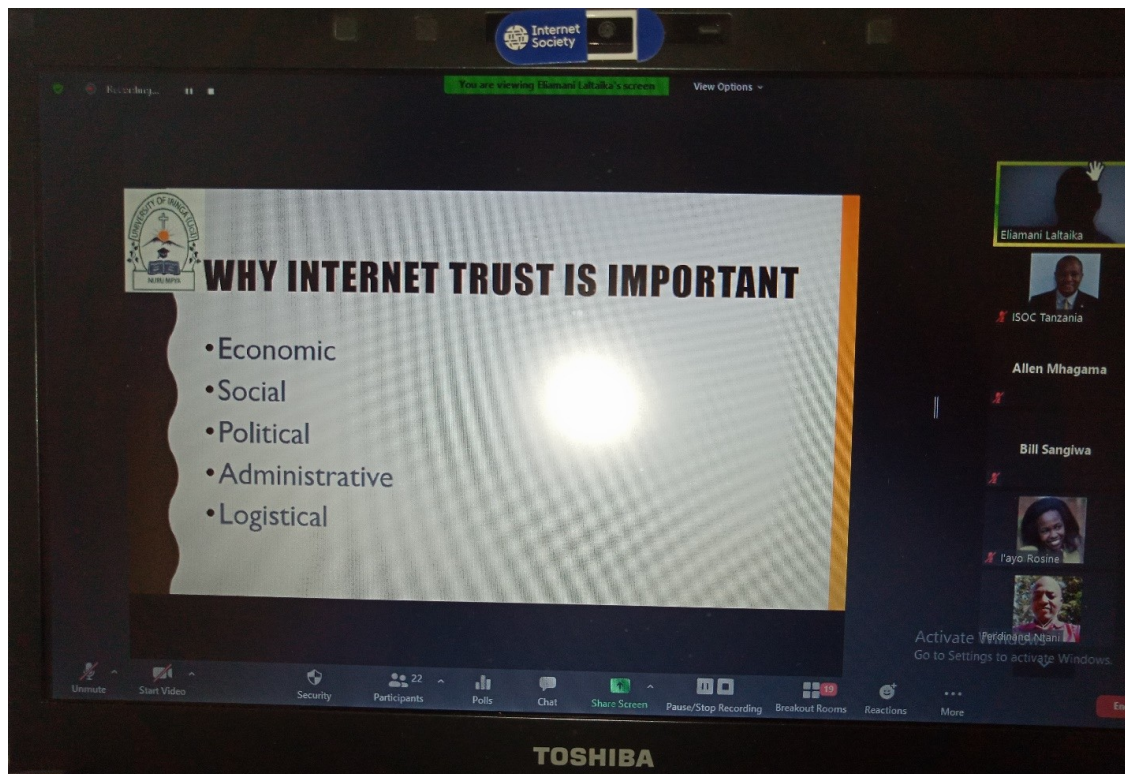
Internet Society

Recording...

You are viewing Eliamani Laltaika's screen

View Options

UNIVERSITY OF IRINGA

NURU MPYA

WHY INTERNET TRUST IS IMPORTANT

• Economic
• Social
• Political
• Administrative
• Logistical

Eliamani Laltaika

ISOC Tanzania

Allen Mhagama

Bill Sangiwa

I'ayo Rosine

Ferdinand Ntani

Activate Windows
Go to Settings to activate Windows.

Unmute

Start Video

Security

22

Participants

Polls

Chat

Share Screen

Pause/Stop Recording

19

Breakout Rooms

Reactions

More

En

TOSHIBA